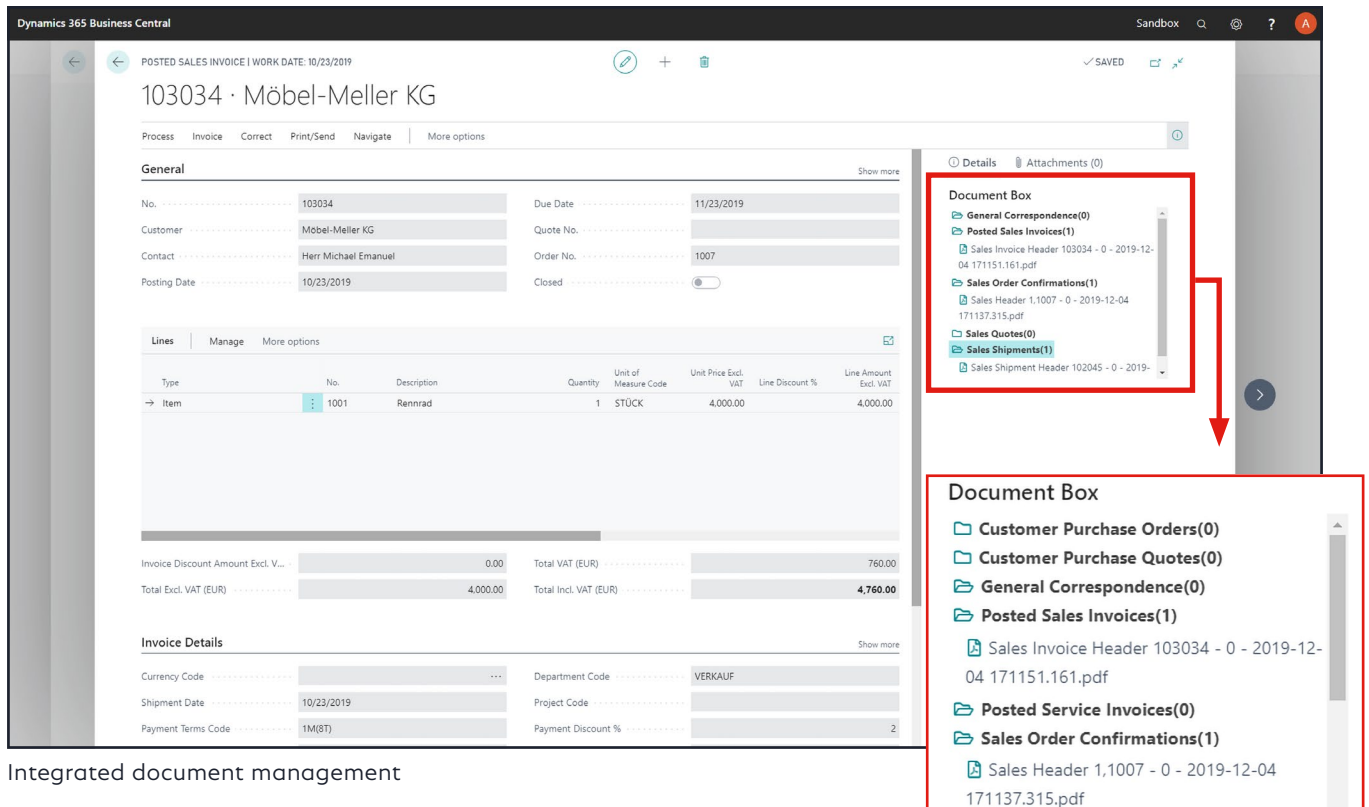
Dynamics 365 Business Central

Sandbox

A

POSTED SALES INVOICE | WORK DATE: 10/23/2019

✓SAVED

103034 · Möbel-Meller KG

Process Invoice Correct Print/Send Navigate More options

General

Show more

| | | | |
|---|---|---|---|
| No. | 103034 | Due Date | 11/23/2019 |
| Customer | Möbel-Meller KG | Quote No. | |
| Contact | Herr Michael Emanuel | Order No. | 1007 |
| Posting Date | 10/23/2019 | Closed | |

Lines Manage More options

| Type | No. | Description | Quantity | Unit of Measure Code | Unit Price Excl. VAT | Line Discount % | Line Amount Excl. VAT |
|---|---|---|---|---|---|---|---|
| → Item | 1001 | Rennrad | 1 | STÜCK | 4,000.00 | | 4,000.00 |

| | | | |
|---|---|---|---|
| Invoice Discount Amount Excl. V... | 0.00 | Total VAT (EUR) | 760.00 |
| Total Excl. VAT (EUR) | 4,000.00 | Total Incl. VAT (EUR) | 4,760.00 |

Invoice Details

Show more

| | | | |
|---|---|---|---|
| Currency Code | ... | Department Code | VERKAUF |
| Shipment Date | 10/23/2019 | Project Code | |
| Payment Terms Code | 1M(8T) | Payment Discount % | 2 |

Details Attachments (0)

Document Box
General Correspondence(0)
Posted Sales Invoices(1)
Sales Invoice Header 103034 - 0 - 2019-12-04 171151.161.pdf
Sales Order Confirmations(1)
Sales Header 1,1007 - 0 - 2019-12-04 171137.315.pdf
Sales Quotes(0)
Sales Shipments(1)
Sales Shipment Header 102045 - 0 - 2019-

Document Box
Customer Purchase Orders(0)
Customer Purchase Quotes(0)
General Correspondence(0)
Posted Sales Invoices(1)
Sales Invoice Header 103034 - 0 - 2019-12-04 171151.161.pdf
Posted Service Invoices(0)
Sales Order Confirmations(1)
Sales Header 1,1007 - 0 - 2019-12-04 171137.315.pdf

Integrated document management